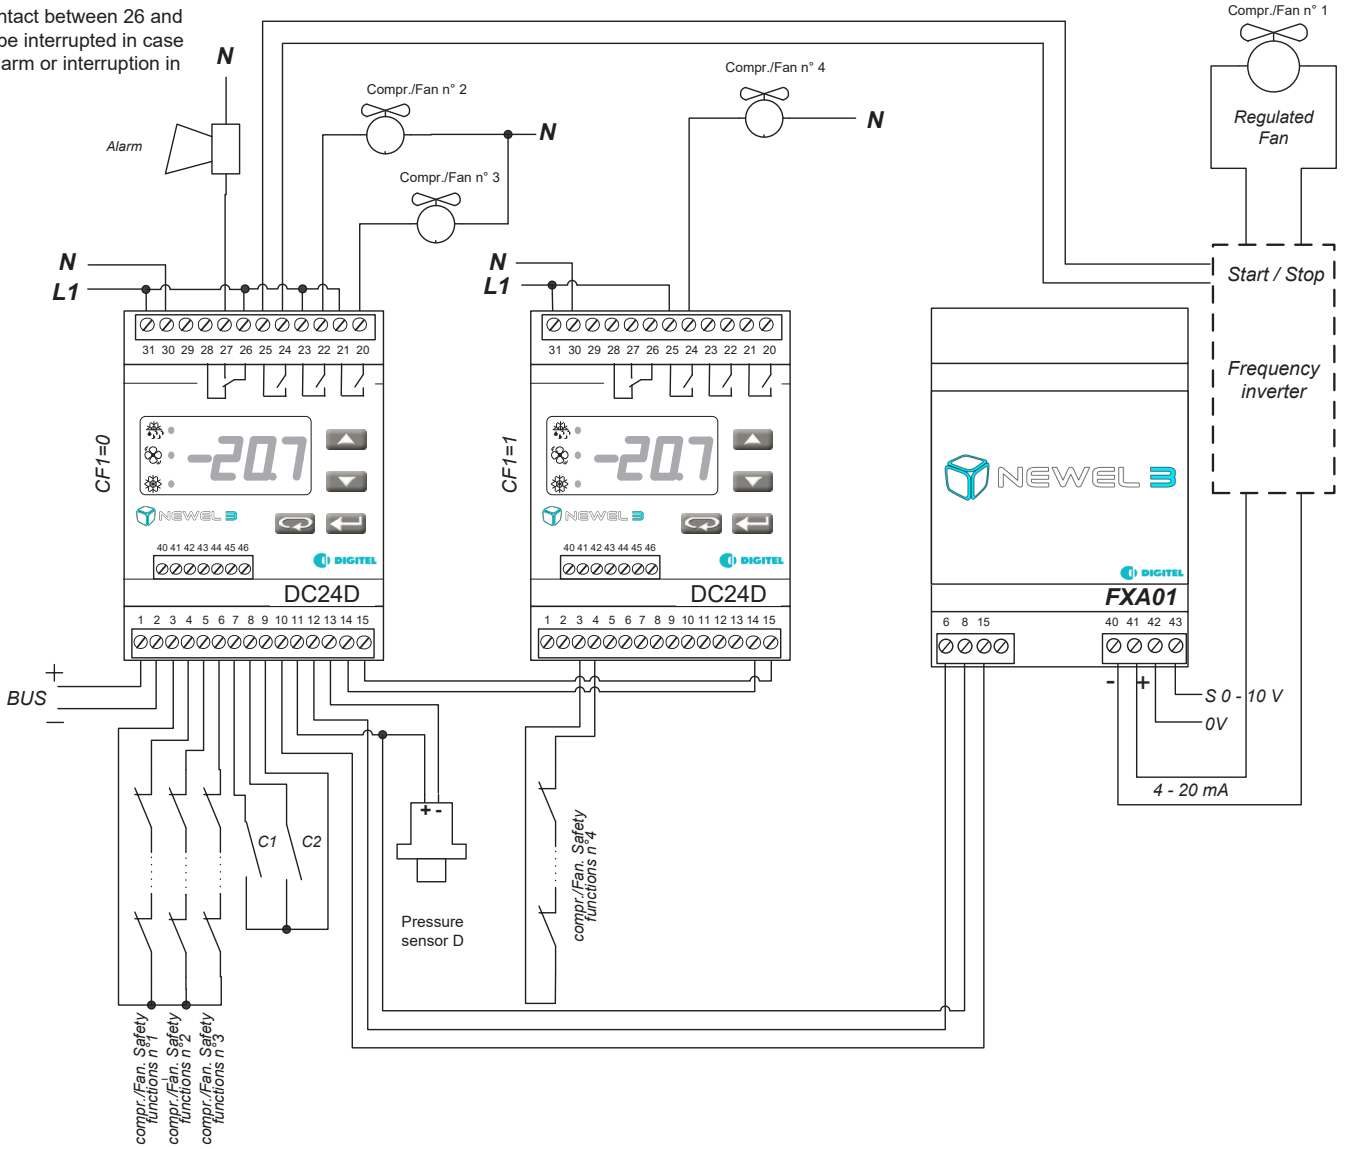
ntact between 26 and
be interrupted in case
arm or interruption in

N

Compr./Fan n° 1

Compr./Fan n° 4

Compr./Fan n° 2

N

N

Regulated Fan

Alarm

Compr./Fan n° 3

N
L1

N
L1

Start / Stop

31 30 29 28 27 26 25 24 23 22 21 20

31 30 29 28 27 26 25 24 23 22 21 20

Frequency inverter

CF1=0

-20.7

CF1=1

-20.7

NEWEL 3

NEWEL 3

NEWEL 3

40 41 42 43 44 45 46

40 41 42 43 44 45 46

DIGITEL

DIGITEL

DIGITEL

DC24D

DC24D

FXA01

1 2 3 4 5 6 7 8 9 10 11 12 13 14 15

1 2 3 4 5 6 7 8 9 10 11 12 13 14 15

6 8 15

40 41 42 43

+
BUS
-

- +

S 0 - 10 V

0V

4 - 20 mA

C1

C2

+ -

compr./Fan. Safety functions n°4

Pressure sensor D

compr./Fan. Safety functions n°1

compr./Fan. Safety functions n°2

compr./Fan. Safety functions n°3